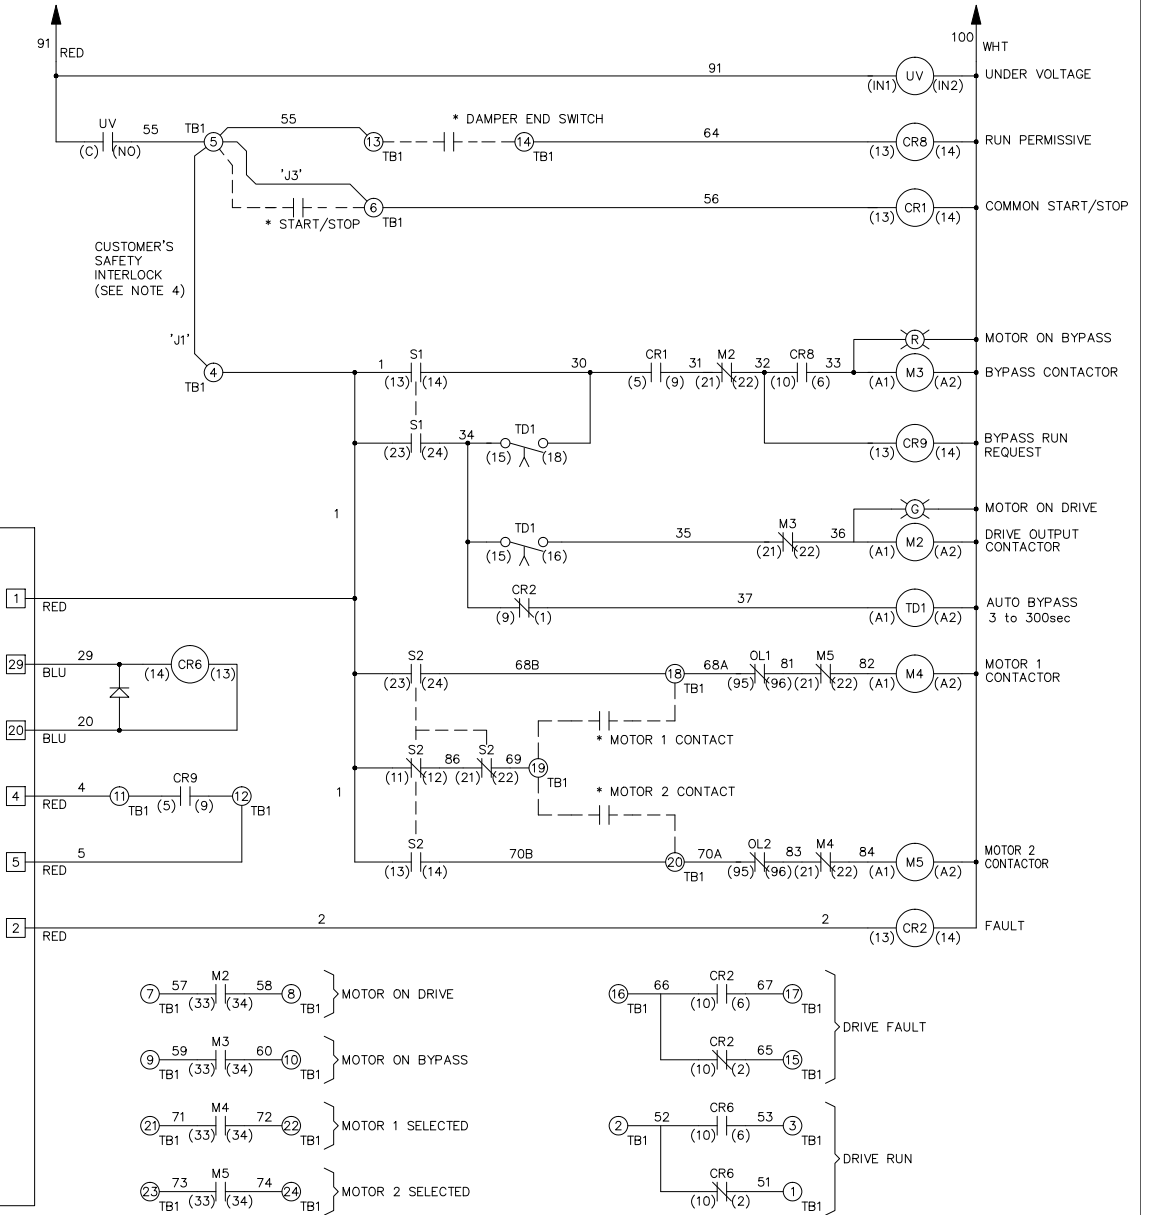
91 RED

100 WHT

91 (IN1) UV (IN2) UNDER VOLTAGE

UV (C) (NO) 55 TB1 5 55 13 TB1 * DAMPER END SWITCH 14 TB1 64 (13) CR8 (14) RUN PERMISSIVE

'J3' * START/STOP 6 TB1 56 (13) CR1 (14) COMMON START/STOP

CUSTOMER'S SAFETY INTERLOCK (SEE NOTE 4)

'J1'

4 TB1 1 S1 (13) (14) 30 CR1 (5) (9) 31 M2 (21) (22) 32 CR8 (10) (6) 33 R MOTOR ON BYPASS (A1) M3 (A2) BYPASS CONTACTOR

S1 (23) (24) 34 TD1 (15) (18) (13) CR9 (14) BYPASS RUN REQUEST

1

G MOTOR ON DRIVE

TD1 (15) (16) 35 M3 (21) (22) 36 (A1) M2 (A2) DRIVE OUTPUT CONTACTOR

1 RED CR2 (9) (1) 37 (A1) TD1 (A2) AUTO BYPASS 3 to 300sec

29 BLU 29 (14) CR6 (13)

20 BLU 20

S2 (23) (24) 68B 18 TB1 68A OL1 (95) (96) 81 (21) M5 (22) 82 (A1) M4 (A2) MOTOR 1 CONTACTOR

* MOTOR 1 CONTACT

S2 (11) (12) 86 (21) S2 (22) 69 19 TB1

4 RED 4 11 TB1 CR9 (5) (9) 12 TB1

1

* MOTOR 2 CONTACT

5 RED 5

S2 (13) (14) 70B 20 TB1 70A OL2 (95) (96) 83 (21) M4 (22) 84 (A1) M5 (A2) MOTOR 2 CONTACTOR

2 RED 2 2 (13) CR2 (14) FAULT

7 TB1 57 M2 (33) (34) 58 8 TB1 MOTOR ON DRIVE

9 TB1 59 M3 (33) (34) 60 10 TB1 MOTOR ON BYPASS

21 TB1 71 M4 (33) (34) 72 22 TB1 MOTOR 1 SELECTED

23 TB1 73 M5 (33) (34) 74 24 TB1 MOTOR 2 SELECTED

16 TB1 66 CR2 (10) (6) 67 17 TB1
CR2 (10) (2) 65 15 TB1 DRIVE FAULT

2 TB1 52 CR6 (10) (6) 53 3 TB1
CR6 (10) (2) 51 1 TB1 DRIVE RUN